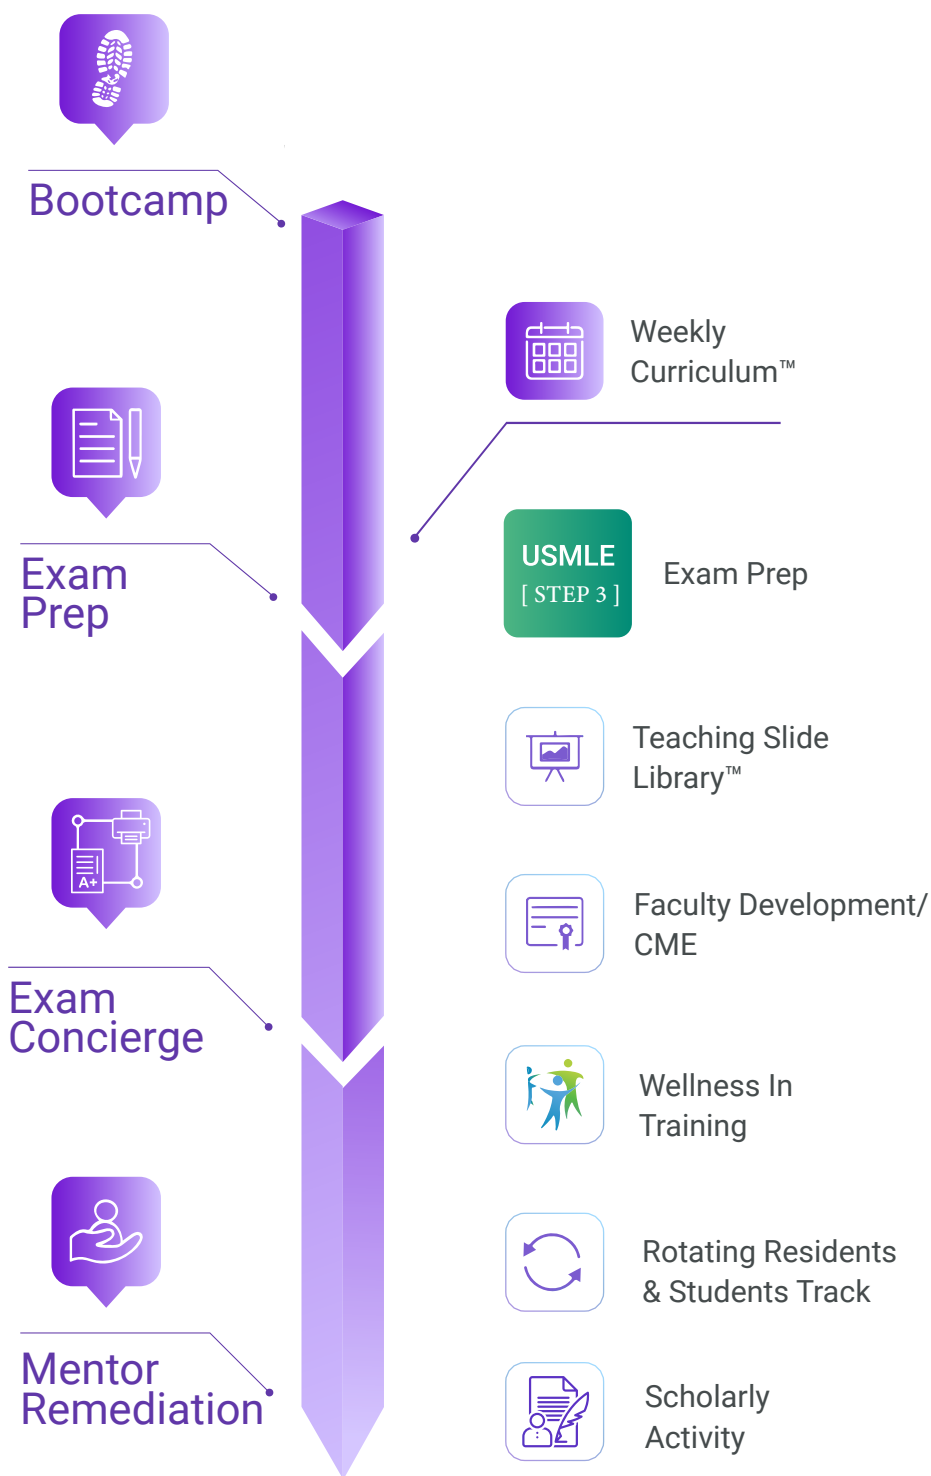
Bootcamp

Weekly Curriculum™

Exam Prep

USMLE [ STEP 3 ]

Exam Prep

Teaching Slide Library™

A+

Faculty Development/ CME

Exam Concierge

Wellness In Training

Rotating Residents & Students Track

Mentor Remediation

Scholarly Activity